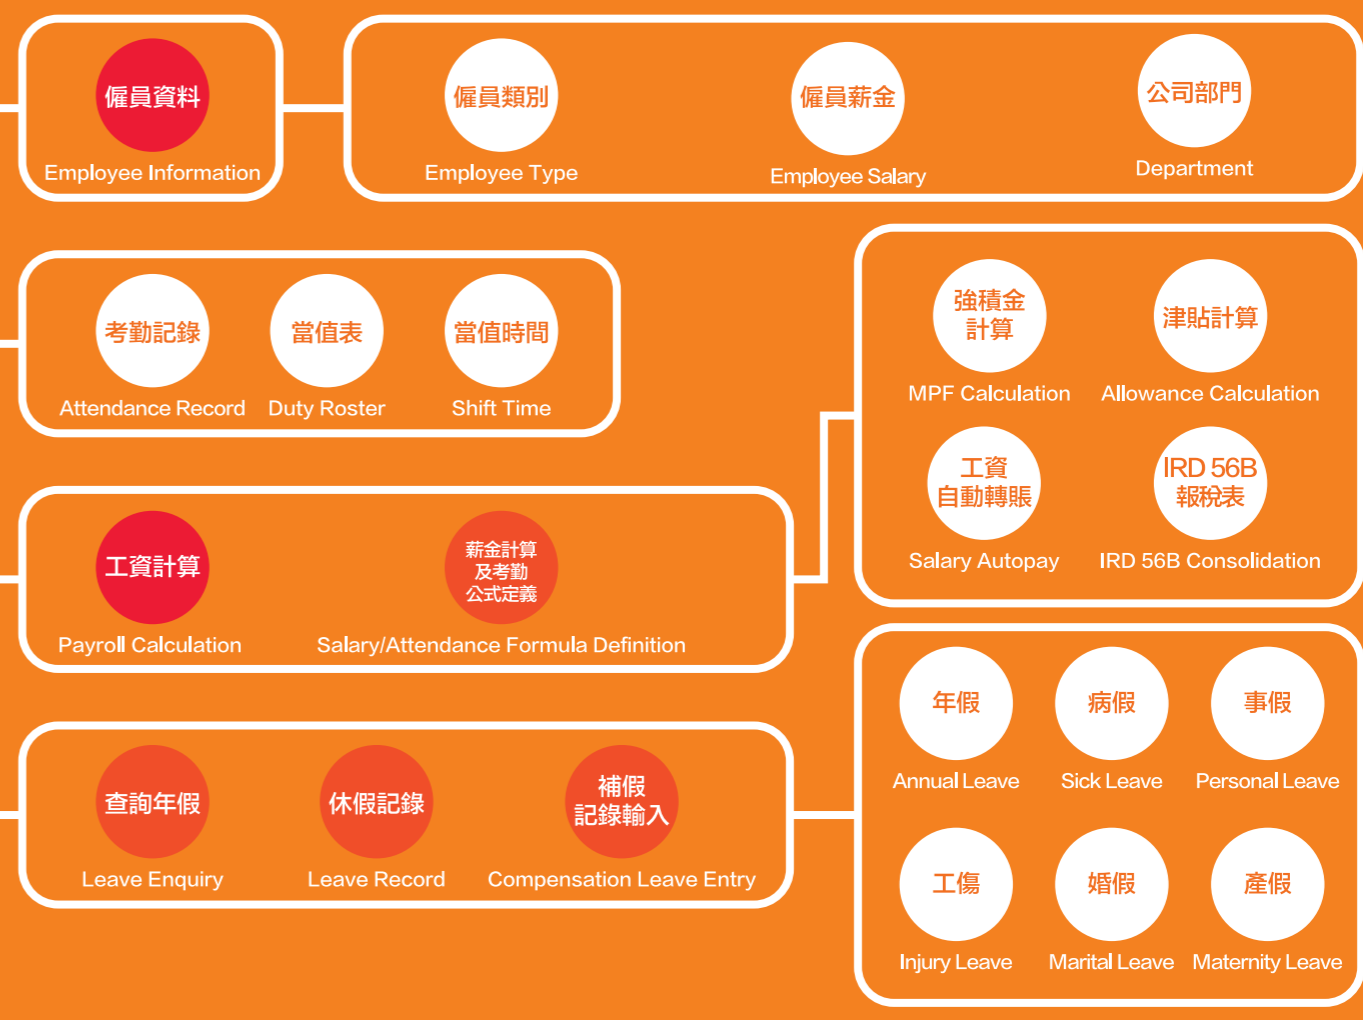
僱員資料
Employee Information

僱員類別
Employee Type

僱員薪金
Employee Salary

公司部門
Department

考勤記錄
Attendance Record

當值表
Duty Roster

當值時間
Shift Time

強積金計算
MPF Calculation

津貼計算
Allowance Calculation

工資自動轉賬
Salary Autopay

IRD 56B 報稅表
IRD 56B Consolidation

工資計算
Payroll Calculation

薪金計算及考勤公式定義
Salary/Attendance Formula Definition

查詢年假
Leave Enquiry

休假記錄
Leave Record

補假記錄輸入
Compensation Leave Entry

年假
Annual Leave

病假
Sick Leave

事假
Personal Leave

工傷
Injury Leave

婚假
Marital Leave

產假
Maternity Leave